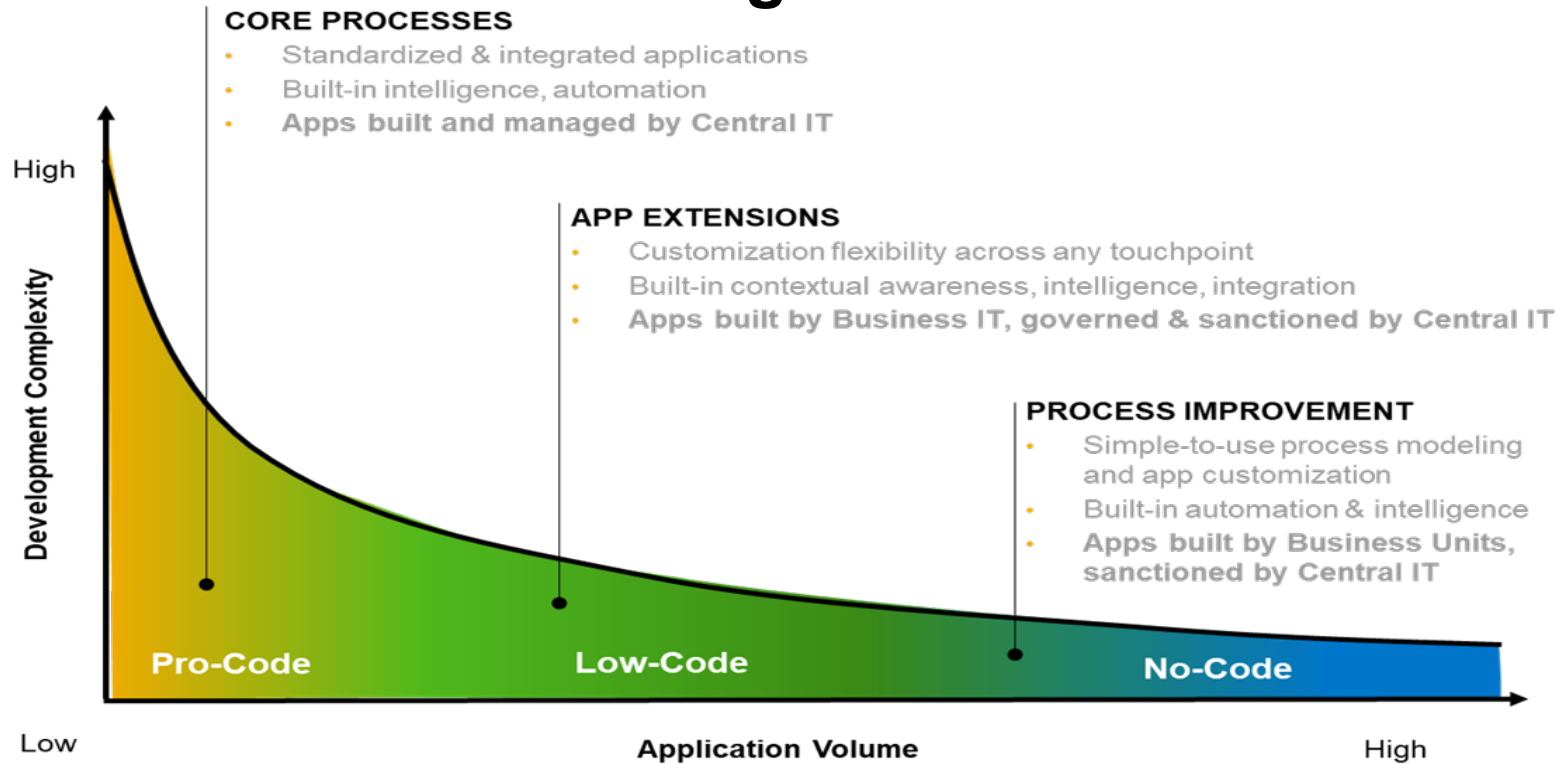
CORE PROCESSES
- Standardized & integrated applications
- Built-in intelligence, automation
- Apps built and managed by Central IT

High

Development Complexity

APP EXTENSIONS
- Customization flexibility across any touchpoint
- Built-in contextual awareness, intelligence, integration
- Apps built by Business IT, governed & sanctioned by Central IT

PROCESS IMPROVEMENT
- Simple-to-use process modeling and app customization
- Built-in automation & intelligence
- Apps built by Business Units, sanctioned by Central IT

Pro-Code

Low-Code

No-Code

Low

Application Volume

High